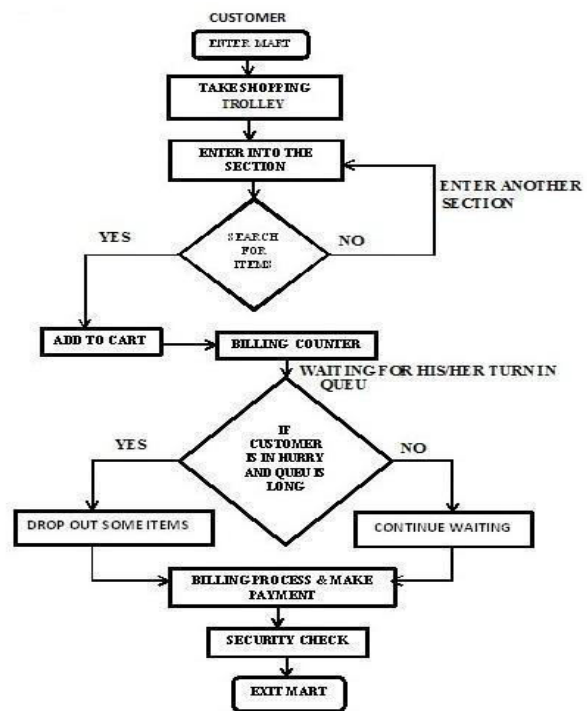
CUSTOMER

ENTER MART

TAKE SHOPPING TROLLEY

ENTER INTO THE SECTION

ENTER ANOTHER SECTION

YES

SEARCH FOR ITEMS

NO

ADD TO CART

BILLING COUNTER

WAITING FOR HIS/HER TURN IN QUEU

YES

IF CUSTOMER IS IN HURRY AND QUEU IS LONG

NO

DROP OUT SOME ITEMS

CONTINUE WAITING

BILLING PROCESS & MAKE PAYMENT

SECURITY CHECK

EXIT MART